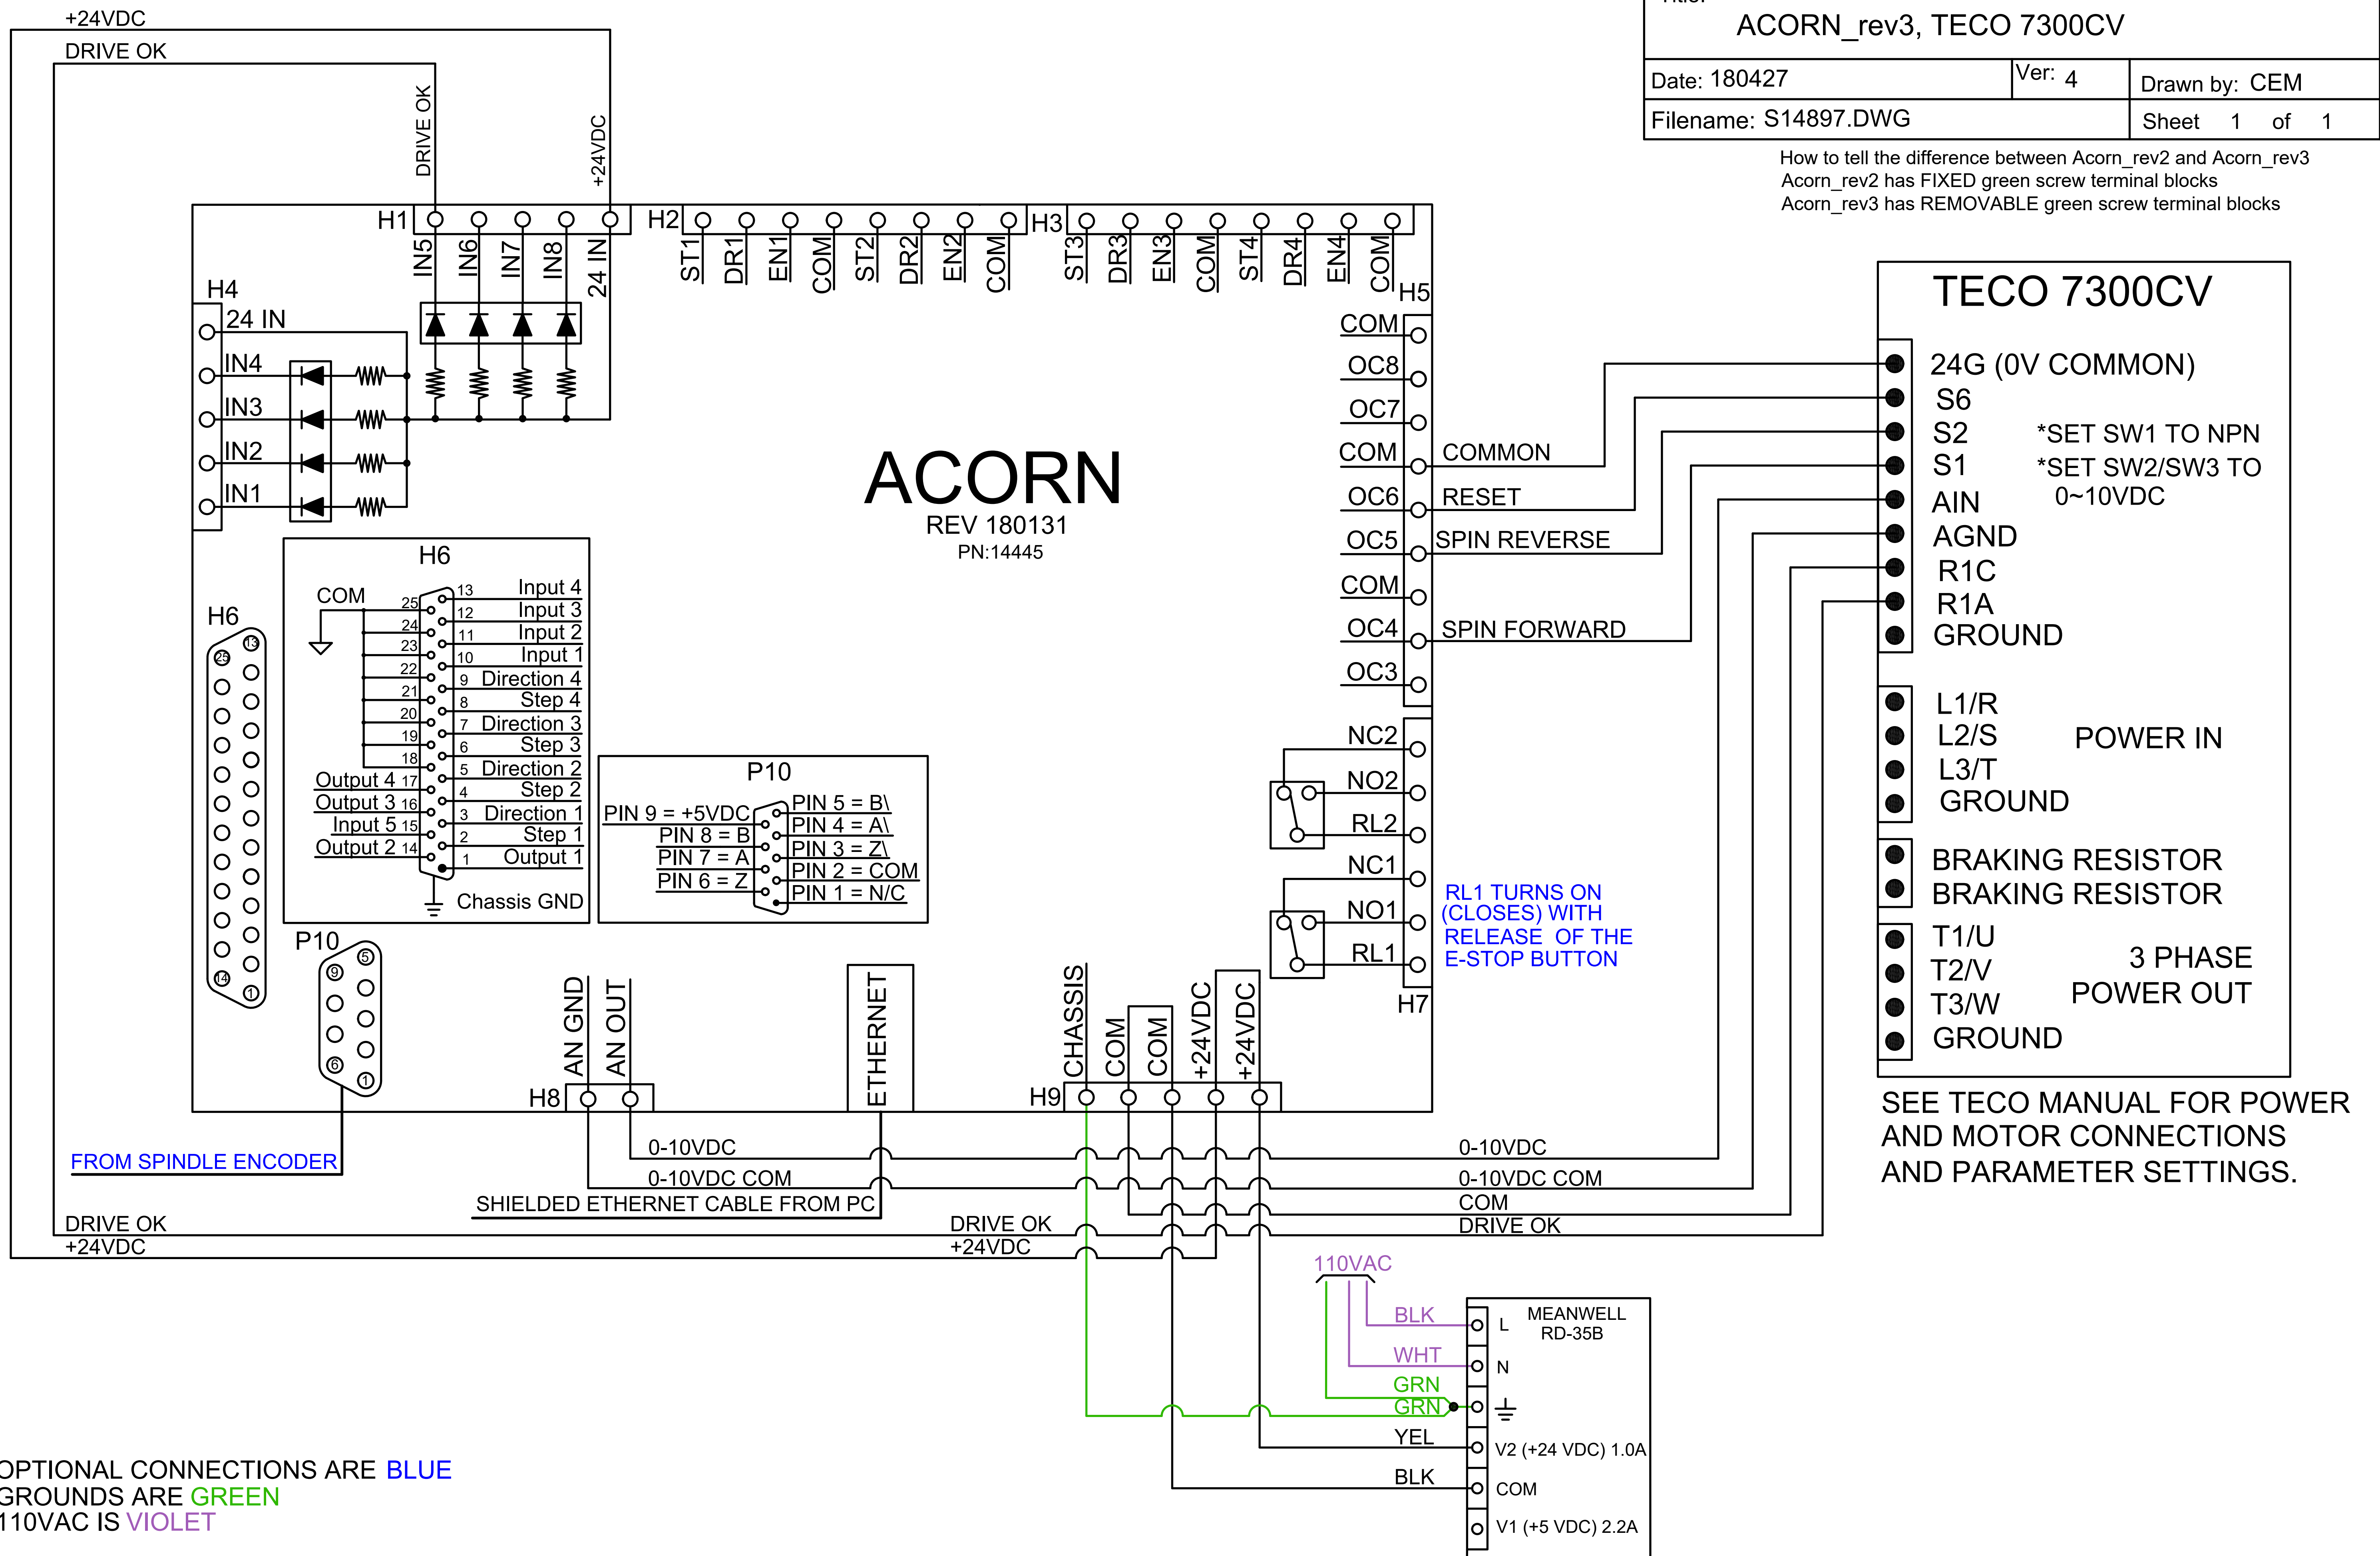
Title:
ACORN_rev3, TECO 7300CV

| Date: 180427 | Ver: 4 | Drawn by: CEM |
|---|---|---|
| Filename: S14897.DWG | | Sheet 1 of 1 |

How to tell the difference between Acorn_rev2 and Acorn_rev3
Acorn_rev2 has FIXED green screw terminal blocks
Acorn_rev3 has REMOVABLE green screw terminal blocks

+24VDC
DRIVE OK
DRIVE OK
+24VDC

H1 IN5 IN6 IN7 IN8 24 IN
H2 ST1 DR1 EN1 COM ST2 DR2 EN2 COM
H3 ST3 DR3 EN3 COM ST4 DR4 EN4 COM
H4 24 IN IN4 IN3 IN2 IN1
H5 COM OC8 OC7 COM OC6 OC5 COM OC4 OC3

ACORN
REV 180131
PN:14445

H6
COM
25 24 23 22 21 20 19 18
13 Input 4
12 Input 3
11 Input 2
10 Input 1
9 Direction 4
8 Step 4
7 Direction 3
6 Step 3
5 Direction 2
4 Step 2
3 Direction 1
2 Step 1
1 Output 1
Output 4 17
Output 3 16
Input 5 15
Output 2 14
Chassis GND

H6
13 25 14 1

P10
PIN 9 = +5VDC
PIN 8 = B
PIN 7 = A
PIN 6 = Z
PIN 5 = B\
PIN 4 = A\
PIN 3 = Z\
PIN 2 = COM
PIN 1 = N/C

P10
5 9 6 1

COMMON
RESET
SPIN REVERSE
SPIN FORWARD

NC2 NO2 RL2 NC1 NO1 RL1
H7

RL1 TURNS ON (CLOSES) WITH RELEASE OF THE E-STOP BUTTON

H8 AN GND AN OUT
ETHERNET
H9 CHASSIS COM COM +24VDC +24VDC

FROM SPINDLE ENCODER
0-10VDC
0-10VDC COM
SHIELDED ETHERNET CABLE FROM PC
DRIVE OK
+24VDC
0-10VDC
0-10VDC COM
COM
DRIVE OK

TECO 7300CV
24G (0V COMMON)
S6
S2
S1
AIN
AGND
R1C
R1A
GROUND
*SET SW1 TO NPN
*SET SW2/SW3 TO 0~10VDC
L1/R
L2/S
L3/T
GROUND
POWER IN
BRAKING RESISTOR
BRAKING RESISTOR
T1/U
T2/V
T3/W
GROUND
3 PHASE POWER OUT

SEE TECO MANUAL FOR POWER AND MOTOR CONNECTIONS AND PARAMETER SETTINGS.

110VAC
BLK
WHT
GRN
GRN
YEL
BLK
MEANWELL RD-35B
L
N
V2 (+24 VDC) 1.0A
COM
V1 (+5 VDC) 2.2A

OPTIONAL CONNECTIONS ARE BLUE
GROUNDS ARE GREEN
110VAC IS VIOLET